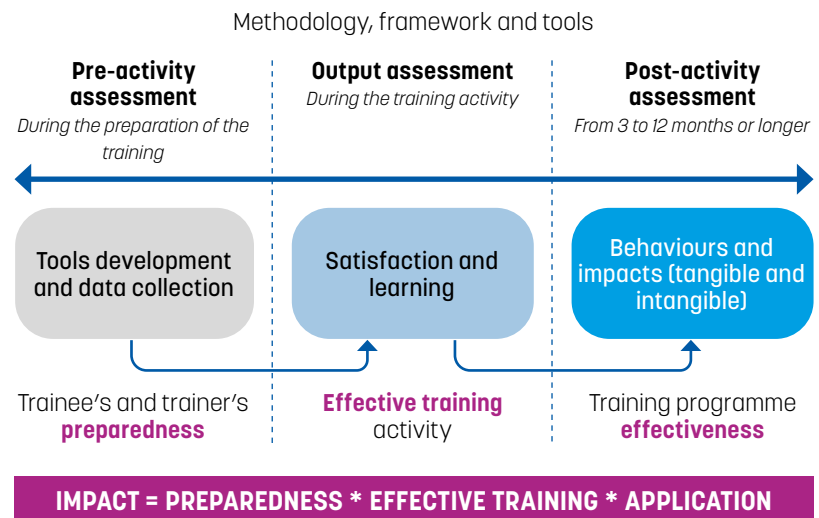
Methodology, framework and tools

Pre-activity assessment
During the preparation of the training

Output assessment
During the training activity

Post-activity assessment
From 3 to 12 months or longer

Tools development and data collection

Satisfaction and learning

Behaviours and impacts (tangible and intangible)

Trainee's and trainer's preparedness

Effective training activity

Training programme effectiveness

IMPACT = PREPAREDNESS * EFFECTIVE TRAINING * APPLICATION